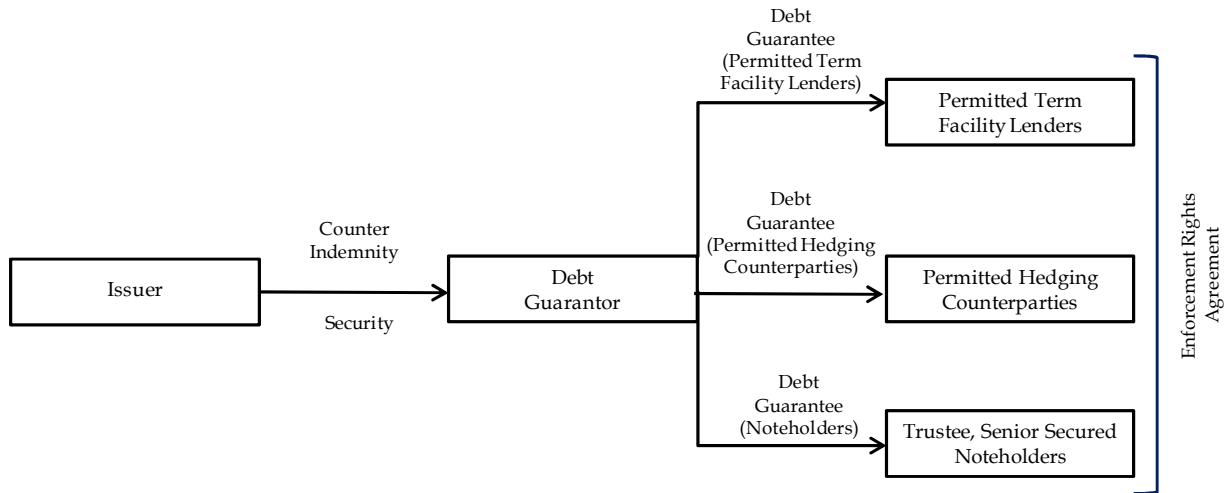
Issuer

Counter Indemnity

Security

Debt Guarantor

Debt Guarantee (Permitted Term Facility Lenders)

Permitted Term Facility Lenders

Debt Guarantee (Permitted Hedging Counterparties)

Permitted Hedging Counterparties

Debt Guarantee (Noteholders)

Trustee, Senior Secured Noteholders

Enforcement Rights Agreement